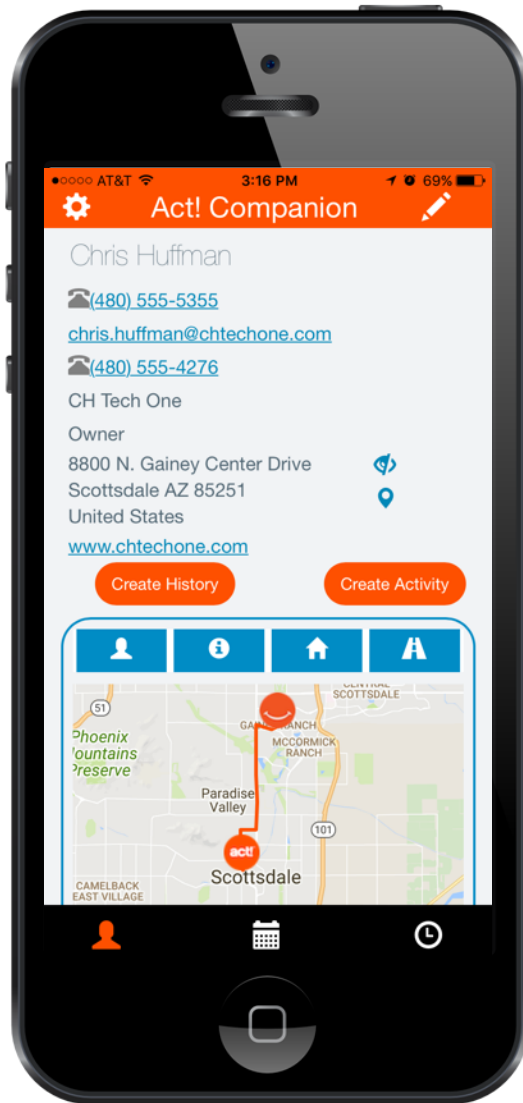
●○○○○ AT&T 3:16 PM 69%

Act! Companion

Chris Huffman

(480) 555-5355

chris.huffman@chtechone.com

(480) 555-4276

CH Tech One

Owner

8800 N. Gainey Center Drive
Scottsdale AZ 85251
United States

www.chtechone.com

Create History

Create Activity

51

CENTRAL SCOTTSDALE

GAINEY RANCH

MCCORMICK RANCH

Phoenix Mountains Preserve

Paradise Valley

101

act!

Scottsdale

CAMELBACK EAST VILLAGE